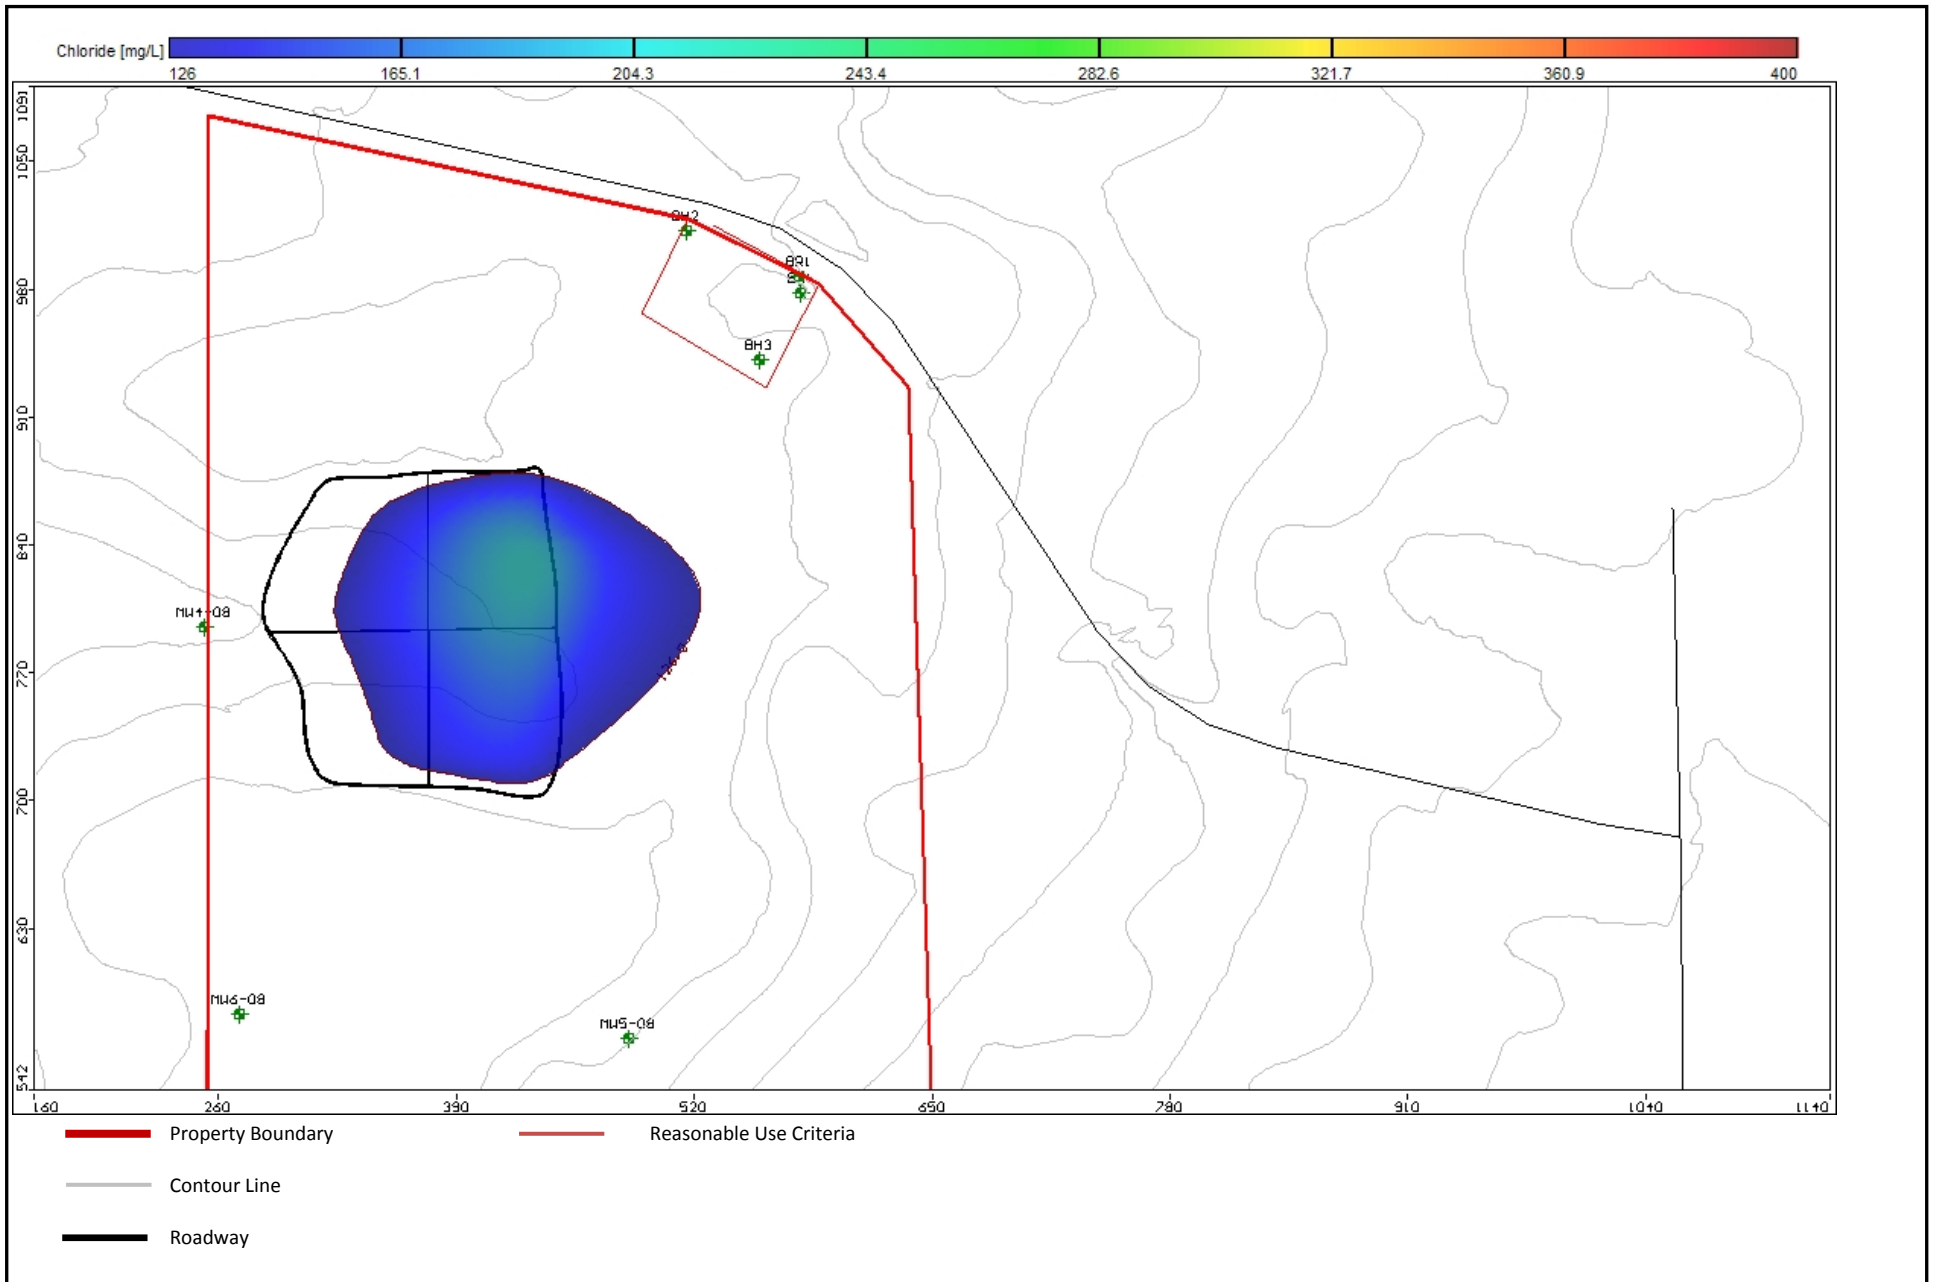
Chloride [mg/L]
126
165.1
204.3
243.4
282.6
321.7
360.9
400

1091
1050
980
910
840
770
700
630
542

BH2
BH1
BH3
MW4-08
MW6-08
MW5-08

160
260
390
520
650
780
910
1040
1140

Property Boundary
Reasonable Use Criteria
Contour Line
Roadway